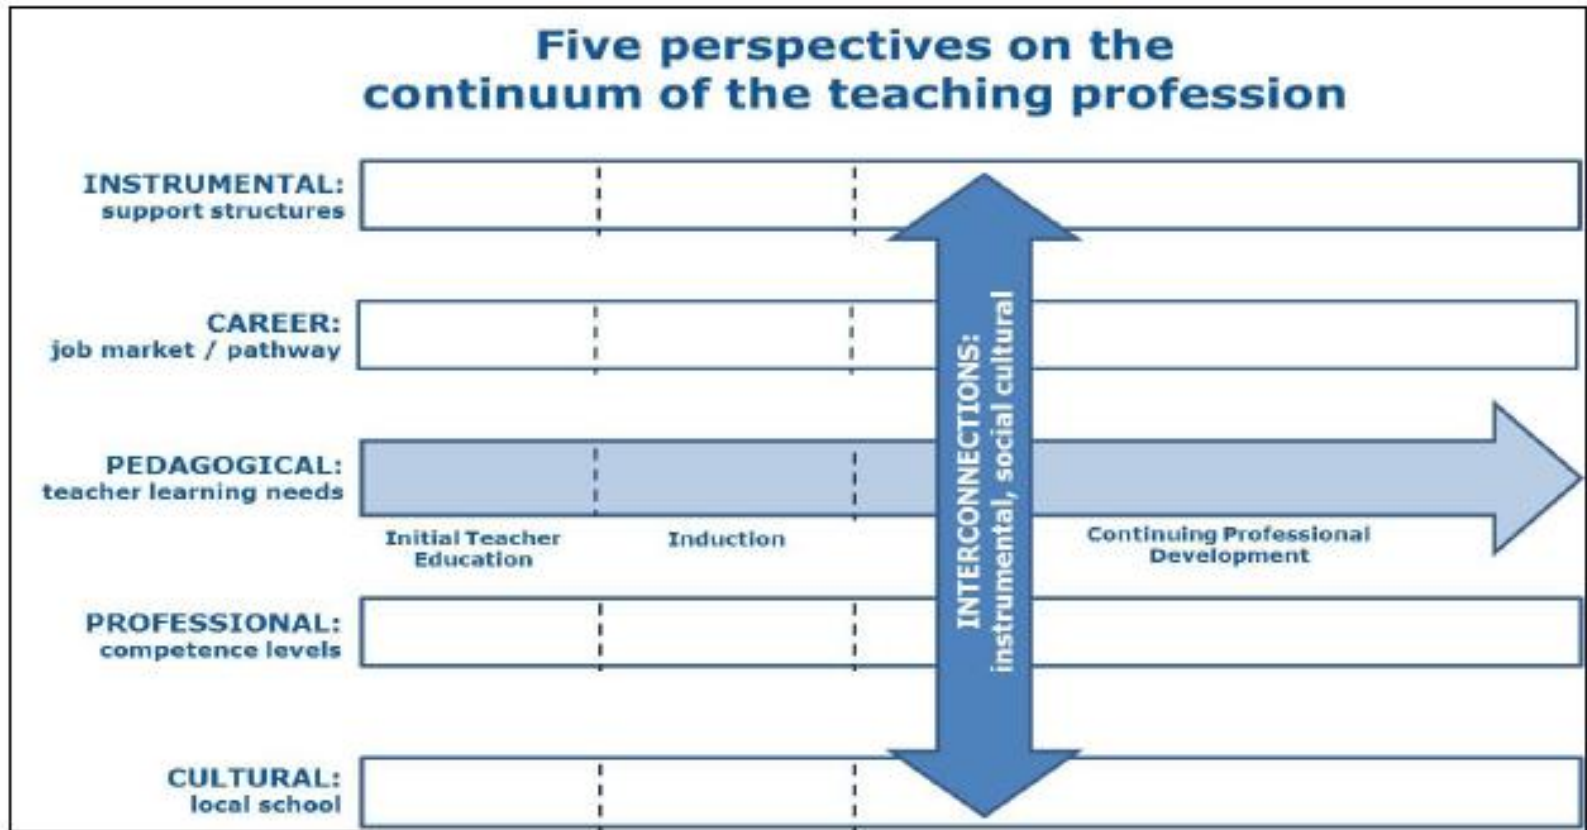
Five perspectives on the continuum of the teaching profession

INSTRUMENTAL:
support structures

CAREER:
job market / pathway

PEDAGOGICAL:
teacher learning needs

Initial Teacher Education

Induction

Continuing Professional Development

PROFESSIONAL:
competence levels

CULTURAL:
local school

INTERCONNECTIONS:
instrumental, social cultural